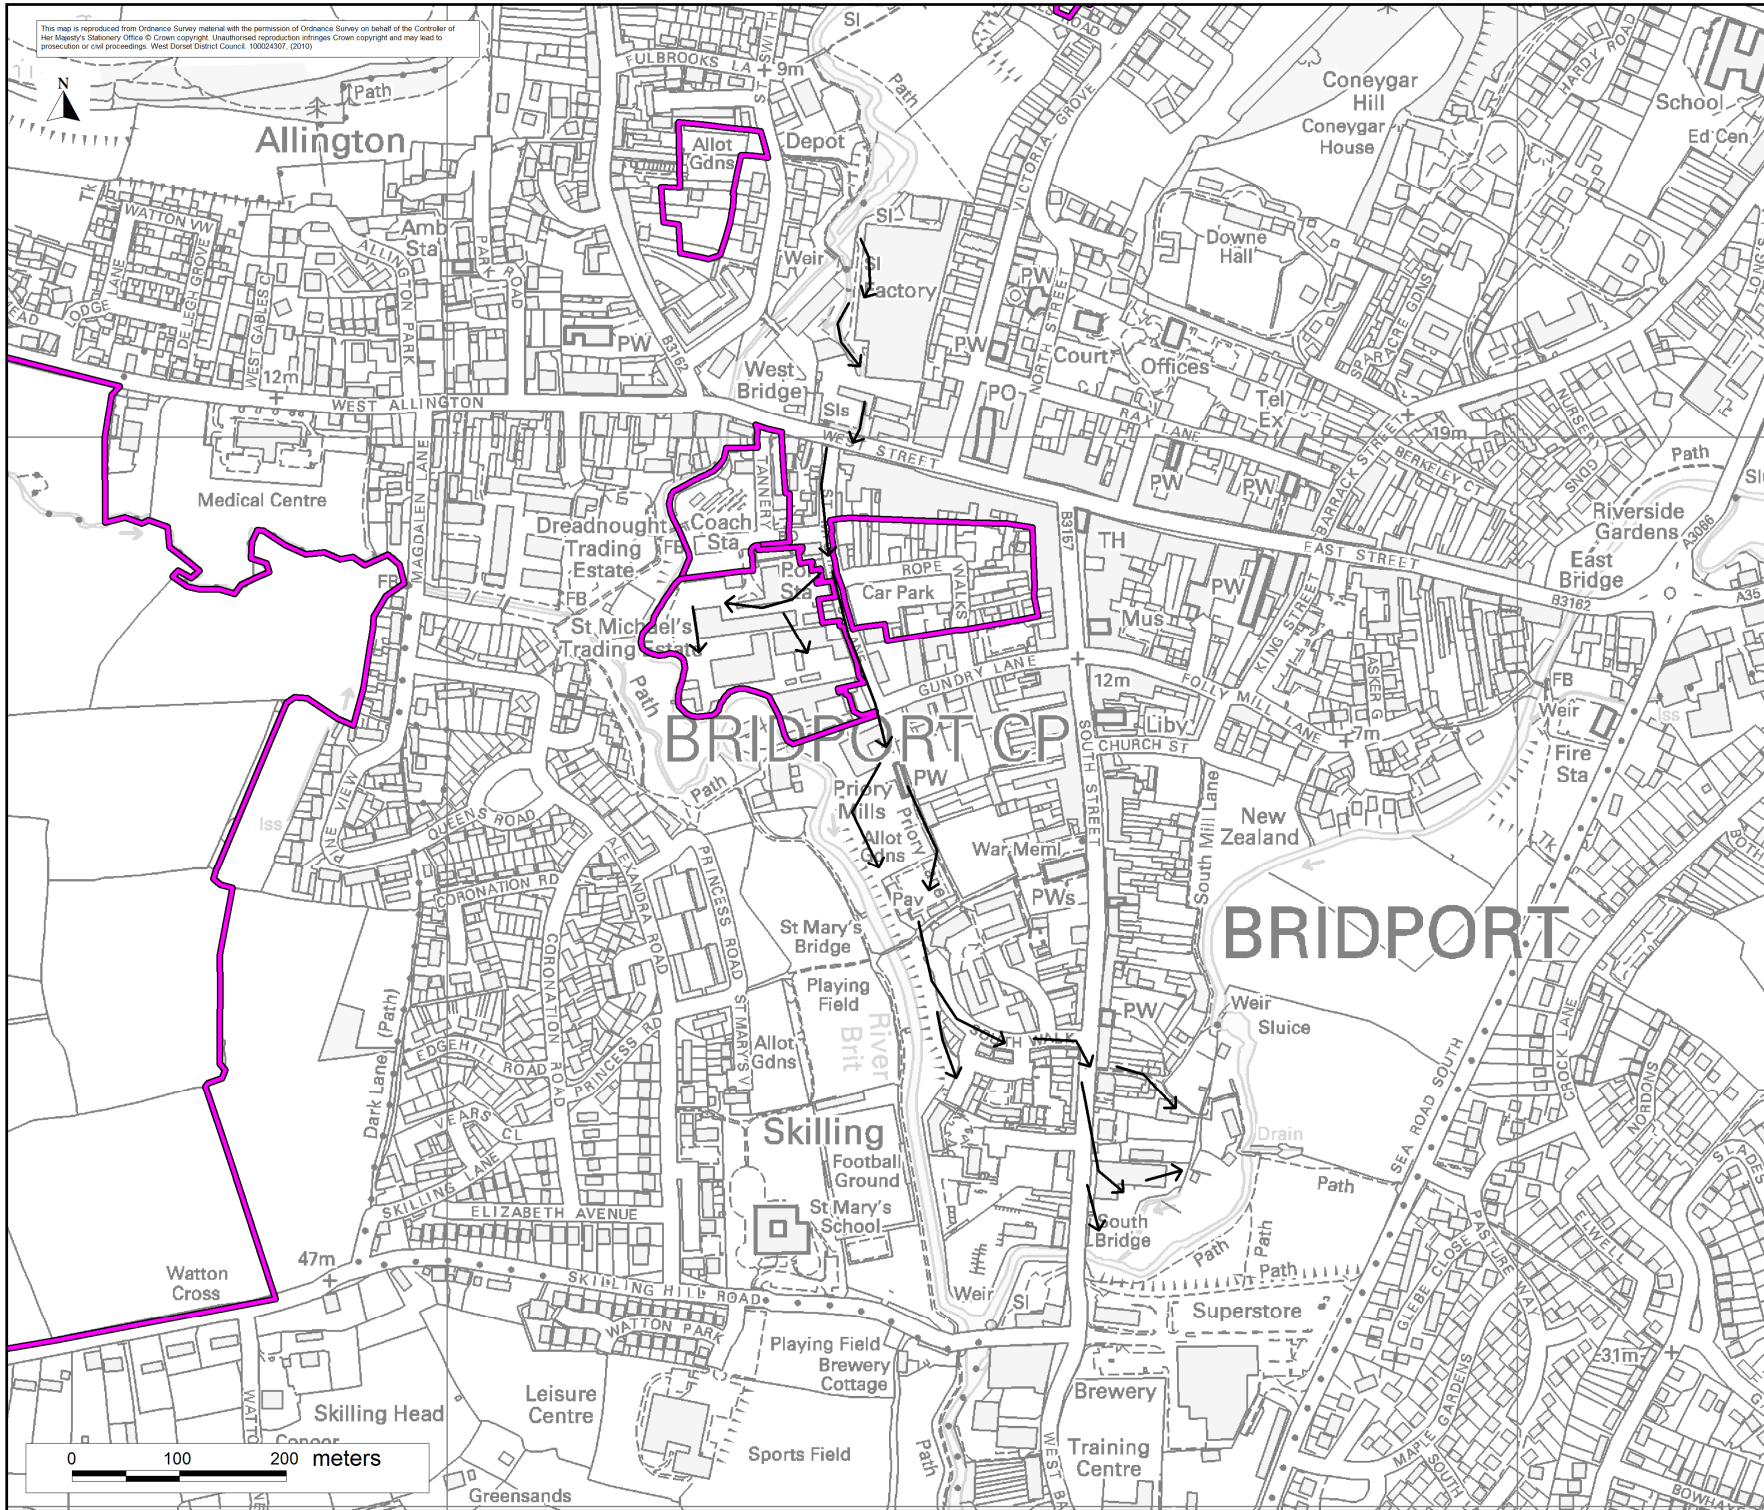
This map is reproduced from Ordnance Survey material with the permission of Ordnance Survey on behalf of the Controller of Her Majesty's Stationery Office © Crown copyright. Unauthorised reproduction infringes Crown copyright and may lead to prosecution or civil proceedings. West Dorset District Council. 100024307, (2010)

N

Allington
Path
FULBROOKS LA
9m
Allot Gdns
Depot
Coneygar Hill
Coneygar House
School
Ed Cen
WATTON VW
Amb Sta
ALLINGTON PARK
PARK ROAD
LODGE LANE
DE LEGH GROVE
WEST GABLES CL
Weir
SI
Factory
VICTORIA GROVE
Downe Hall
PW
12m
WEST ALLINGTON
West Bridge
B3162
Court
Offices
NORTH STREET
PO
Tel Ex
RAX LANE
19m
BARRACK STREET
BERKELEY CT
Sls
WEST STREET
Medical Centre
MAGDALEN LANE
TANNERY
Dreadnought Trading Estate
Coach Sta
FB
Pol Sta
ROPE WALKS
Car Park
B3157
TH
PW
Mus
KING STREET
EAST STREET
Riverside Gardens
East Bridge
B3162
A3066
A35
St Michael's Trading Estate
Path
GUNDRY LANE
12m
FOLLY MILL LANE
Liby
CHURCH ST
7m
ASKER G
FB
Weir
Fire Sta
BRIDPORT CP
SOUTH STREET
PW
Priory Mills
Priory
Allot Gdns
War Meml
PWs
South Mill Lane
New Zealand
Iss
PINE VIEW
QUEENS ROAD
CORONATION RD
ALEXANDRA ROAD
PRINCESS ROAD
Pav
St Mary's Bridge
Playing Field
BRIDPORT
Weir
Sluice
River Brit
Allot Gdns
ST MARY'S
CORONATION ROAD
EDGEHILL ROAD
PRINCESS RD
Dark Lane (Path)
VEARS CL
SOUTH WALK
PW
Skilling
Football Ground
St Mary's School
Drain
SEA ROAD SOUTH
CROCK LANE
NORDONS
SKILLING LANE
ELIZABETH AVENUE
Path
South Bridge
Path
Path
Path
Watton Cross
47m
SKILLING HILL ROAD
WATTON PARK
Weir
SI
Superstore
GLEBE CLOSE
PASTURE WAY
ELWELL
31m
Playing Field
Brewery Cottage
Leisure Centre
Skilling Head
Brewery
Training Centre
MAPLE GARDENS
Sports Field
Path
WEST BAY
Greensands
0
100
200
meters